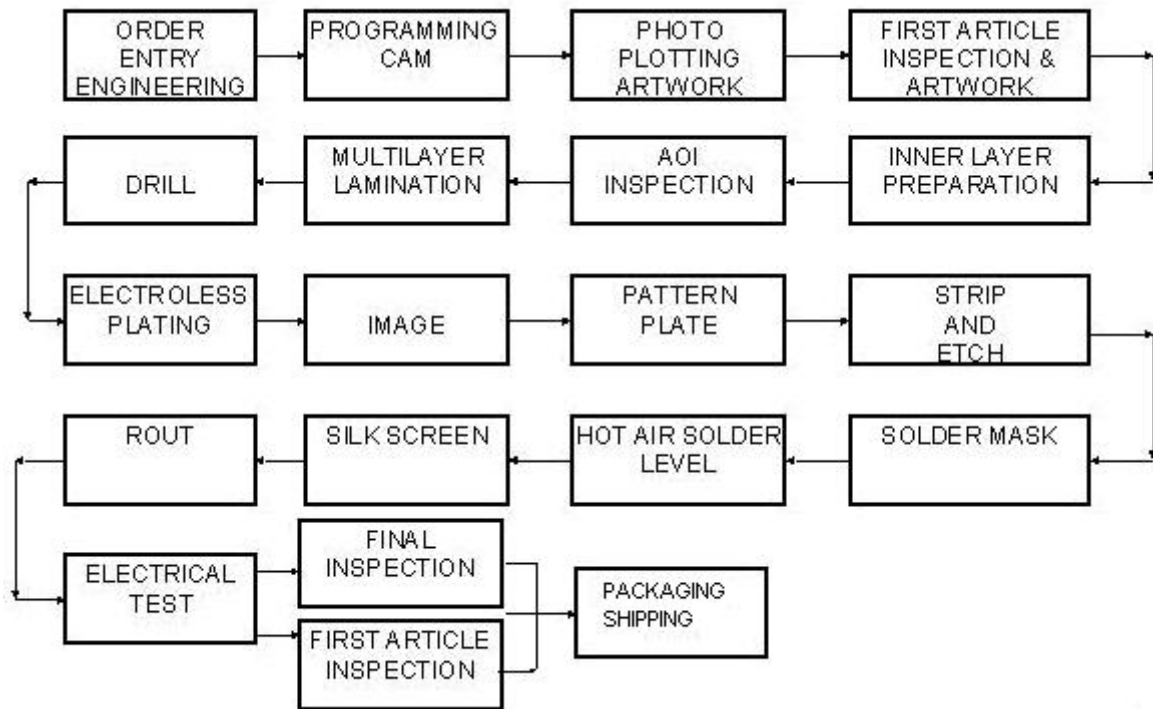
ORDER ENTRY ENGINEERING

PROGRAMMING CAM

PHOTO PLOTTING ARTWORK

FIRST ARTICLE INSPECTION & ARTWORK

INNER LAYER PREPARATION

AOI INSPECTION

MULTILAYER LAMINATION

DRILL

ELECTROLESS PLATING

IMAGE

PATTERN PLATE

STRIP AND ETCH

SOLDER MASK

HOT AIR SOLDER LEVEL

SILK SCREEN

ROUT

ELECTRICAL TEST

FINAL INSPECTION

FIRST ARTICLE INSPECTION

PACKAGING SHIPPING